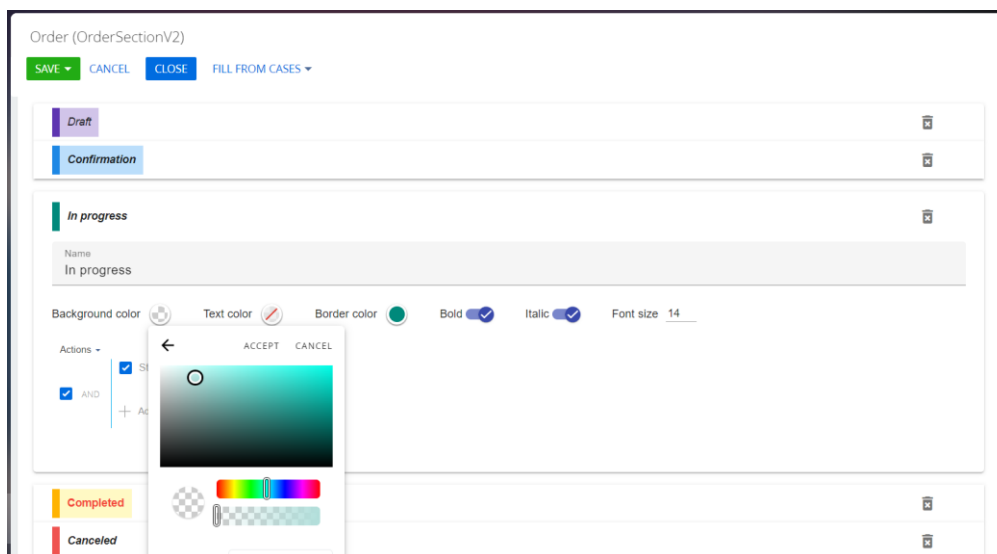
Order (OrderSectionV2)

SAVE ▾ CANCEL CLOSE FILL FROM CASES ▾

Draft

Confirmation

In progress

Name
In progress

Background color Text color Border color Bold Italic Font size 14

Actions ▾

ACCEPT CANCEL

St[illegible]

AND

+ A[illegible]

Completed

Canceled